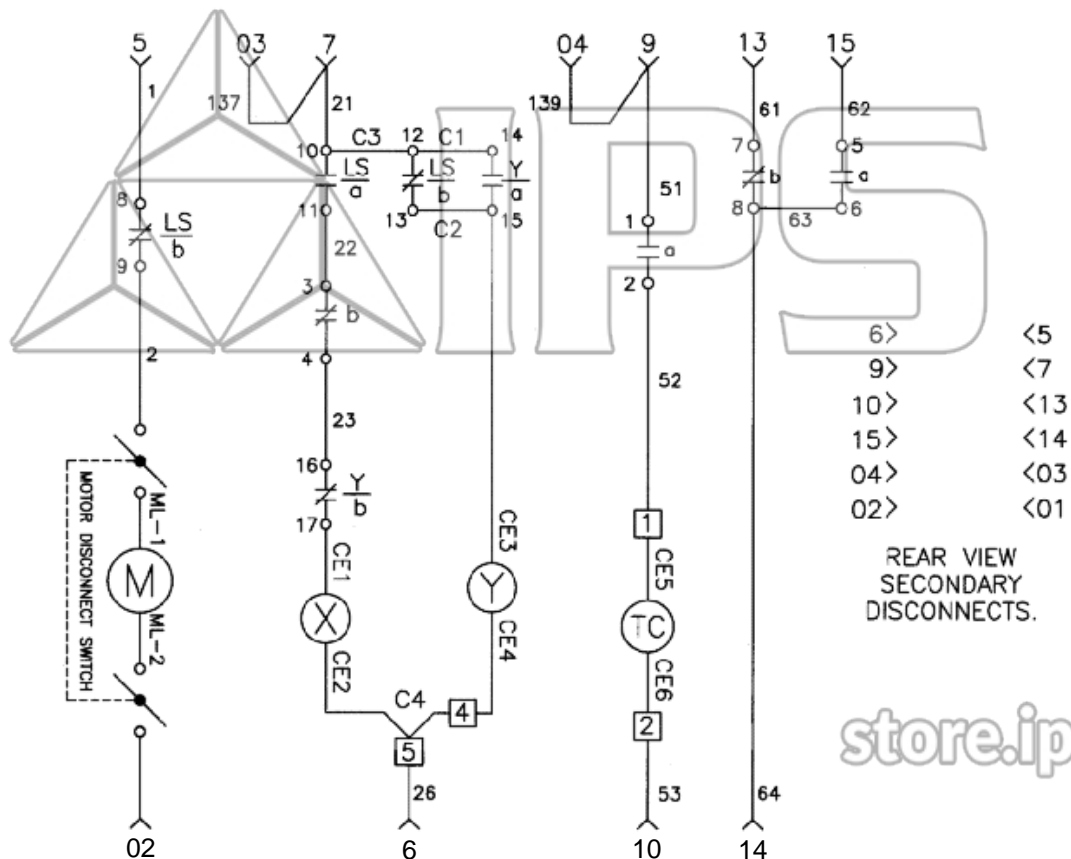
5
03
7
04
9
13
15
1
137
21
139
61
62
10
C3
12
C1
14
7
5
$\frac{LS}{a}$
$\frac{LS}{b}$
$\frac{Y}{a}$
b
a
51
8
11
13
C2
15
8
63
6
$\frac{LS}{b}$
22
1
a
9
2
3
b
2
4
52
6> <5
9> <7
10> <13
15> <14
04> <03
02> <01
23
16
$\frac{Y}{b}$
MOTOR DISCONNECT SWITCH
ML-1
17
CE3
1
CE1
CE5
M
ML-2
Y
TC
X
CE4
CE2
CE6
REAR VIEW SECONDARY DISCONNECTS.
C4
4
2
5
26
53
64
02
6
10
14
IPS
store.ip